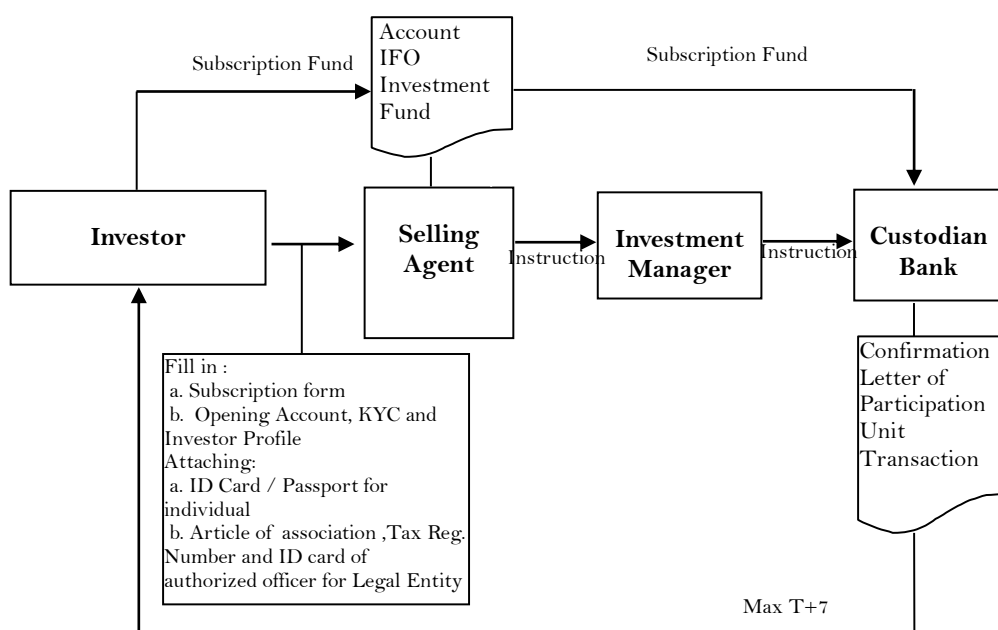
Subscription Fund

Account IFO Investment Fund

Subscription Fund

Investor

Selling Agent

Instruction

Investment Manager

Instruction

Custodian Bank

Fill in :
a. Subscription form
b. Opening Account, KYC and Investor Profile
Attaching:
a. ID Card / Passport for individual
b. Article of association ,Tax Reg. Number and ID card of authorized officer for Legal Entity

Confirmation Letter of Participation Unit Transaction

Max T+7